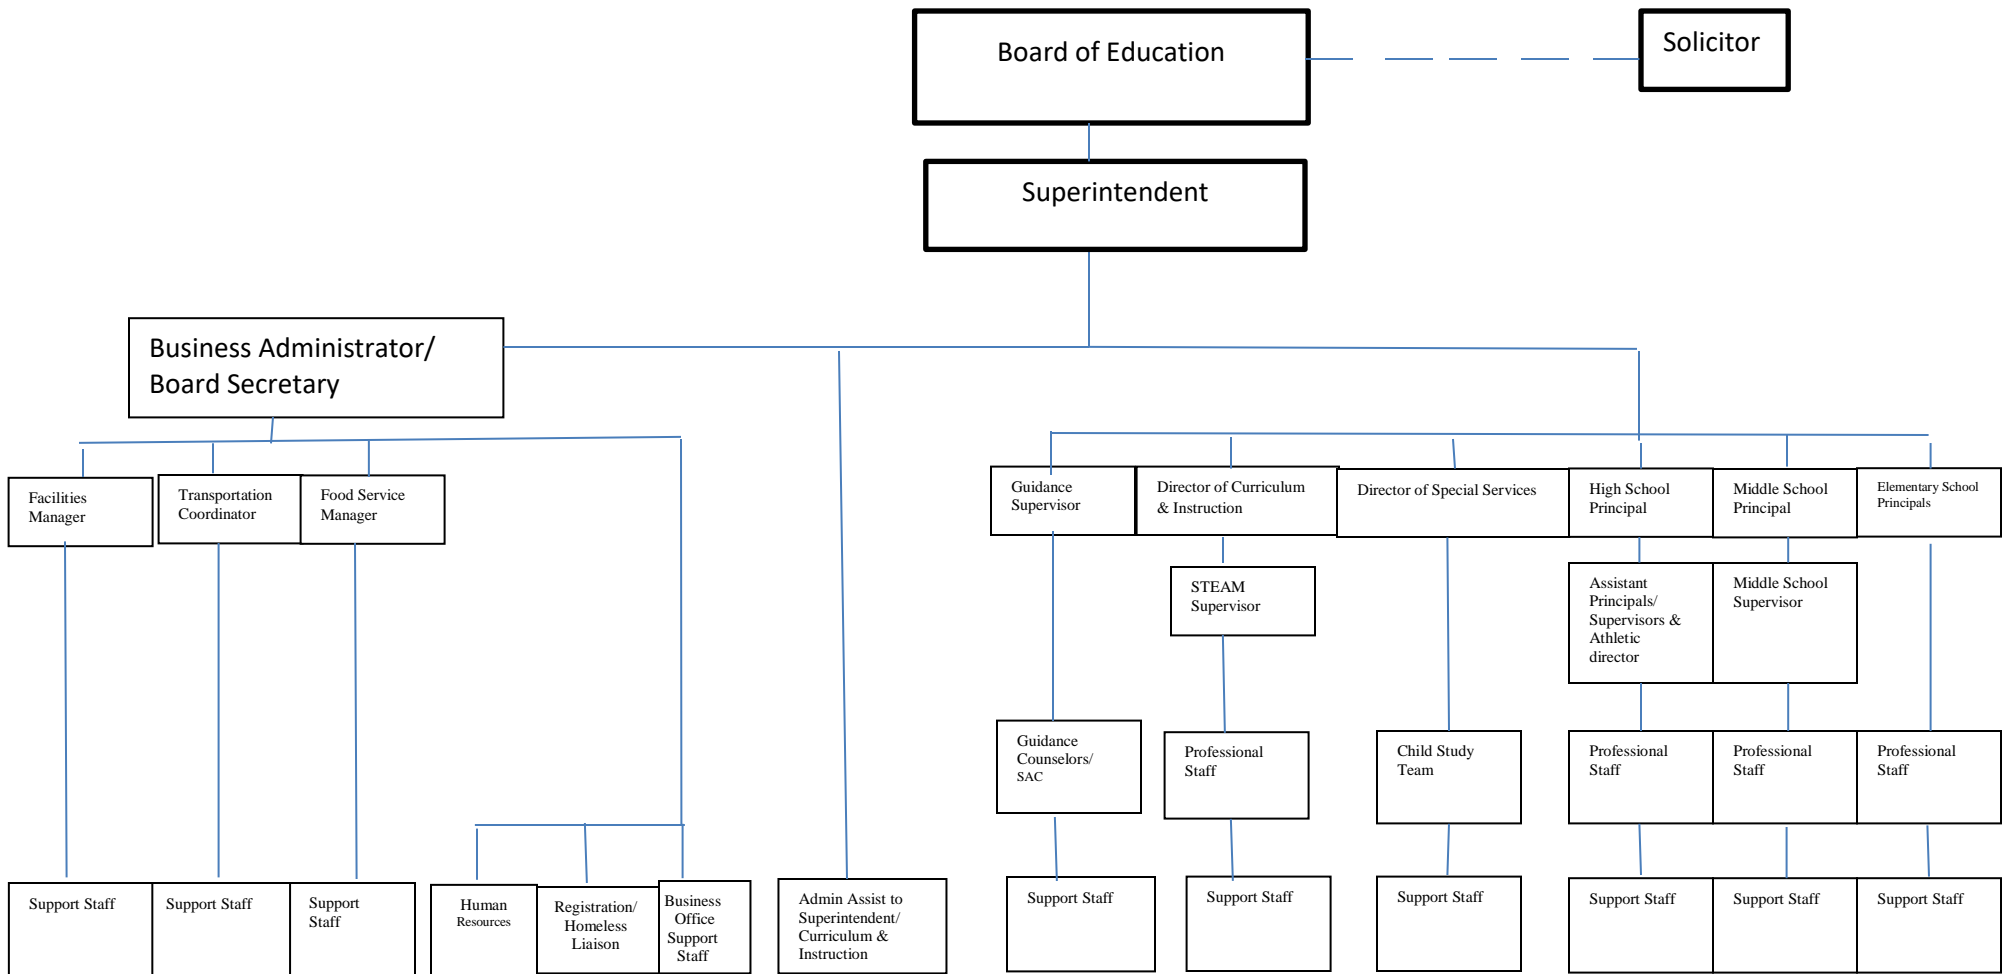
Board of Education

Solicitor

Superintendent

Business Administrator/ Board Secretary

Facilities Manager

Transportation Coordinator

Food Service Manager

Support Staff

Support Staff

Support Staff

Human Resources

Registration/ Homeless Liaison

Business Office Support Staff

Admin Assist to Superintendent/ Curriculum & Instruction

Guidance Supervisor

Director of Curriculum & Instruction

Director of Special Services

High School Principal

Middle School Principal

Elementary School Principals

STEAM Supervisor

Assistant Principals/ Supervisors & Athletic director

Middle School Supervisor

Guidance Counselors/ SAC

Professional Staff

Child Study Team

Professional Staff

Professional Staff

Professional Staff

Support Staff

Support Staff

Support Staff

Support Staff

Support Staff

Support Staff